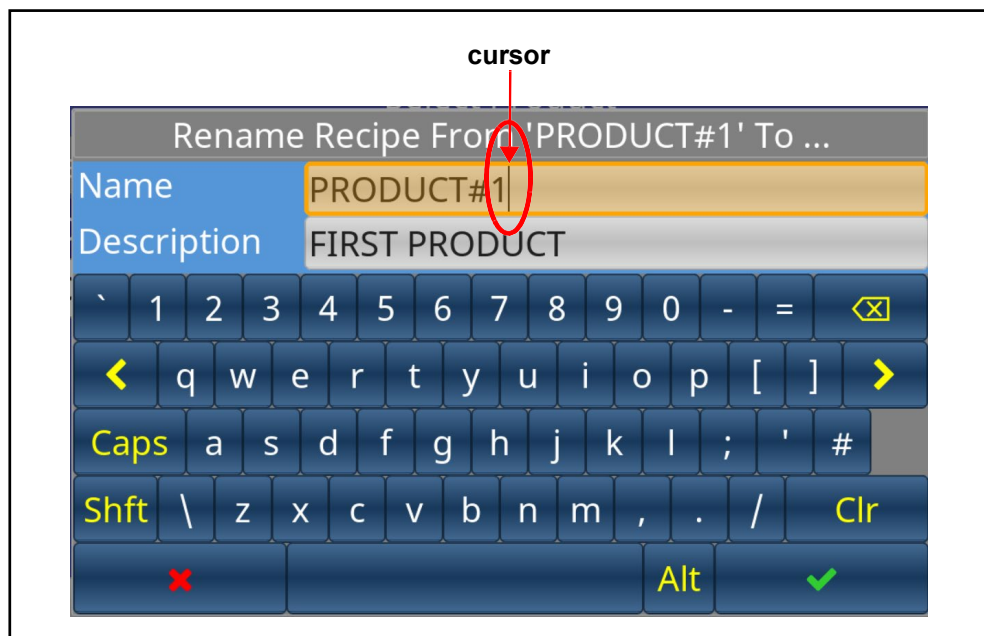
cursor

Rename Recipe From 'PRODUCT#1' To ...

Name PRODUCT#1

Description FIRST PRODUCT

` 1 2 3 4 5 6 7 8 9 0 - =

q w e r t y u i o p [ ]

Caps a s d f g h j k l ; ' #

Shft \ z x c v b n m , . / Clr

Alt